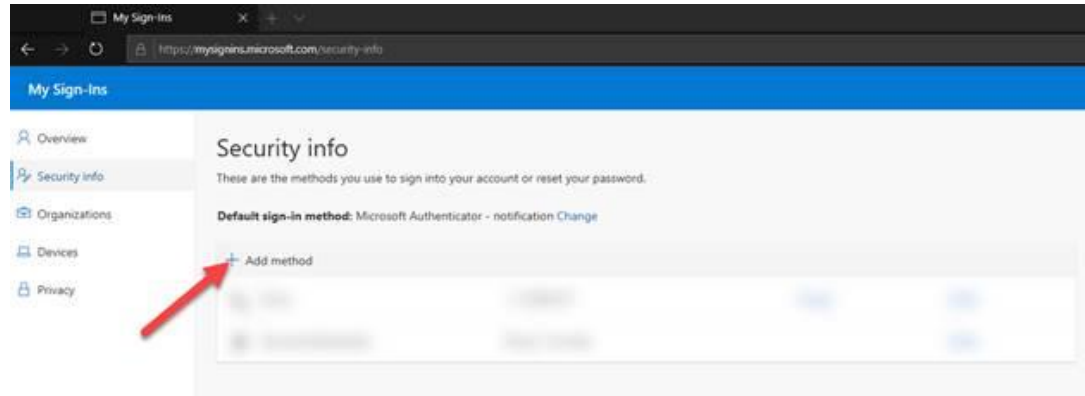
My Sign-Ins

https://mysignins.microsoft.com/security-info

My Sign-Ins

Overview

Security info

Organizations

Devices

Privacy

Security info

These are the methods you use to sign into your account or reset your password.

Default sign-in method: Microsoft Authenticator - notification Change

+ Add method

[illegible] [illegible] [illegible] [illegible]

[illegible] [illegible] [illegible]